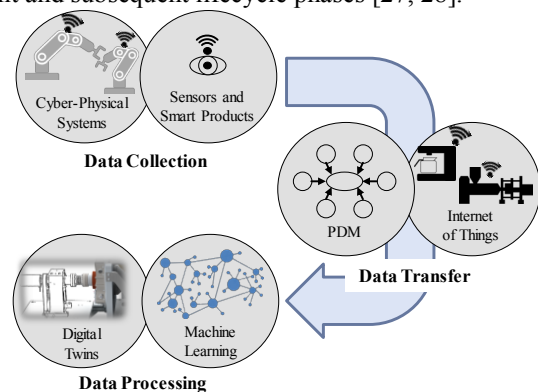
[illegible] and subsequent lifecycle phases [27, 28].

Cyber-Physical Systems

Sensors and Smart Products

Data Collection

PDM

Internet of Things

Data Transfer

Digital Twins

Machine Learning

Data Processing